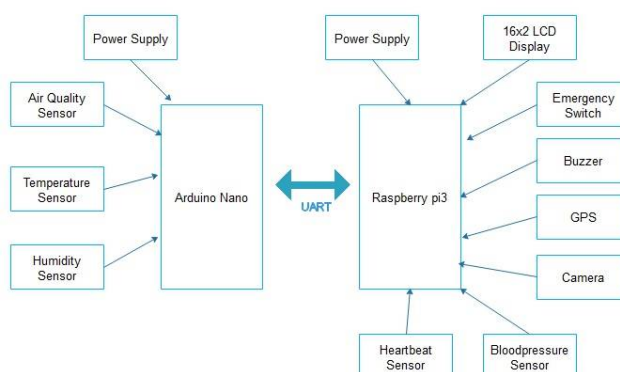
Power Supply

Air Quality Sensor

Temperature Sensor

Humidity Sensor

Arduino Nano

UART

Power Supply

16x2 LCD Display

Raspberry pi3

Emergency Switch

Buzzer

GPS

Camera

Heartbeat Sensor

Bloodpressure Sensor